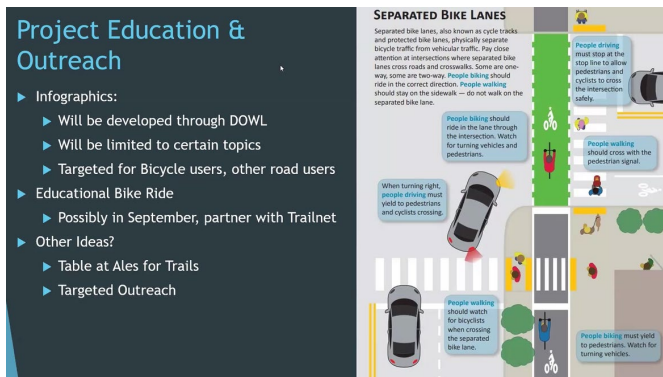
Project Education & Outreach

Infographics:

Will be developed through DOWL

Will be limited to certain topics

Targeted for Bicycle users, other road users

Educational Bike Ride

Possibly in September, partner with Trailnet

Other Ideas?

Table at Ales for Trails

Targeted Outreach

SEPARATED BIKE LANES

Separated bike lanes, also known as cycle tracks and protected bike lanes, physically separate bicycle traffic from vehicular traffic. Pay close attention at intersections where separated bike lanes cross roads and crosswalks. Some are one-way, some are two-way. People biking should ride in the correct direction. People walking should stay on the sidewalk — do not walk on the separated bike lane.

People driving must stop at the stop line to allow pedestrians and cyclists to cross the intersection safely.

People biking should ride in the lane through the intersection. Watch for turning vehicles and pedestrians.

People walking should cross with the pedestrian signal.

When turning right, people driving must yield to pedestrians and cyclists crossing.

People walking should watch for bicyclists when crossing the separated bike lane.

People biking must yield to pedestrians. Watch for turning vehicles.